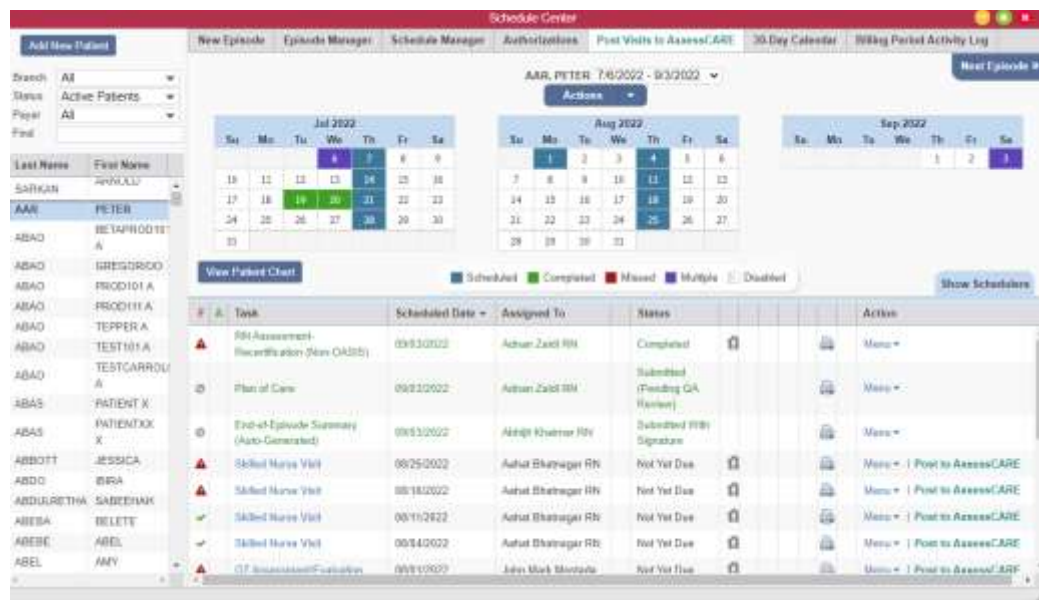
Schedule Center

Add New Patient

Branch All
Status Active Patients
Payer All
Find

| Last Name | First Name |
|---|---|
| SARKAN | ARNOLD |
| AAR | PETER |
| ABAO | BETAPROD101 A |
| ABAO | GREGORIOD |
| ABAO | PROD101 A |
| ABAO | PROD111 A |
| ABAO | TEPPER A |
| ABAO | TEST101 A |
| ABAO | TESTCARROLL A |
| ABAS | PATIENT X |
| ABAS | PATIENTXX X |
| ABBOTT | JESSICA |
| ABDO | IBIRA |
| ABDULRETHA | SABEEHAH |
| ABEBA | BELETE |
| ABEBE | ABEL |
| ABEL | AMY |

New Episode | Episode Manager | Schedule Manager | Authorizations | Post Visits to AxxessCARE | 30-Day Calendar | Billing Period Activity Log

Next Episode »

AAR, PETER 7/6/2022 - 9/3/2022
Actions

Jul 2022
| Su | Mo | Tu | We | Th | Fr | Sa |
|---|---|---|---|---|---|---|
| | | | 6 | 7 | 8 | 9 |
| 10 | 11 | 12 | 13 | 14 | 15 | 16 |
| 17 | 18 | 19 | 20 | 21 | 22 | 23 |
| 24 | 25 | 26 | 27 | 28 | 29 | 30 |
| 31 | | | | | | |

Aug 2022
| Su | Mo | Tu | We | Th | Fr | Sa |
|---|---|---|---|---|---|---|
| | 1 | 2 | 3 | 4 | 5 | 6 |
| 7 | 8 | 9 | 10 | 11 | 12 | 13 |
| 14 | 15 | 16 | 17 | 18 | 19 | 20 |
| 21 | 22 | 23 | 24 | 25 | 26 | 27 |
| 28 | 29 | 30 | 31 | | | |

Sep 2022
| Su | Mo | Tu | We | Th | Fr | Sa |
|---|---|---|---|---|---|---|
| | | | | 1 | 2 | 3 |

View Patient Chart

Scheduled Completed Missed Multiple Disabled

Show Schedulers

| # | A | Task | Scheduled Date | Assigned To | Status | | Action |
|---|---|---|---|---|---|---|---|
| | | RN Assessment-Recertification (Non OASIS) | 09/03/2022 | Adnan Zaidi RN | Completed | | Menu |
| | | Plan of Care | 09/03/2022 | Adnan Zaidi RN | Submitted (Pending QA Review) | | Menu |
| | | End-of-Episode Summary (Auto-Generated) | 09/03/2022 | Abhijit Khairnar RN | Submitted With Signature | | Menu |
| | | Skilled Nurse Visit | 08/25/2022 | Aahat Bhatnagar RN | Not Yet Due | | Menu \| Post to AxxessCARE |
| | | Skilled Nurse Visit | 08/18/2022 | Aahat Bhatnagar RN | Not Yet Due | | Menu \| Post to AxxessCARE |
| | | Skilled Nurse Visit | 08/11/2022 | Aahat Bhatnagar RN | Not Yet Due | | Menu \| Post to AxxessCARE |
| | | Skilled Nurse Visit | 08/04/2022 | Aahat Bhatnagar RN | Not Yet Due | | Menu \| Post to AxxessCARE |
| | | OT Assessment/Evaluation | 08/01/2022 | John Mark Montada | Not Yet Due | | Menu \| Post to AxxessCARE |